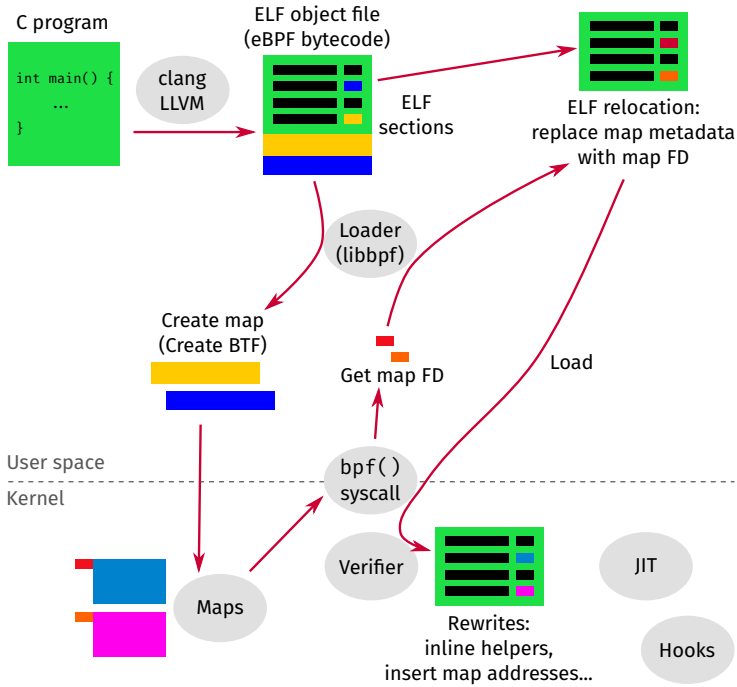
C program

int main() {
...
}

clang
LLVM

ELF object file
(eBPF bytecode)

ELF
sections

ELF relocation:
replace map metadata
with map FD

Loader
(libbpf)

Create map
(Create BTF)

Get map FD

Load

User space

Kernel

bpf()
syscall

Verifier

JIT

Maps

Rewrites:
inline helpers,
insert map addresses...

Hooks